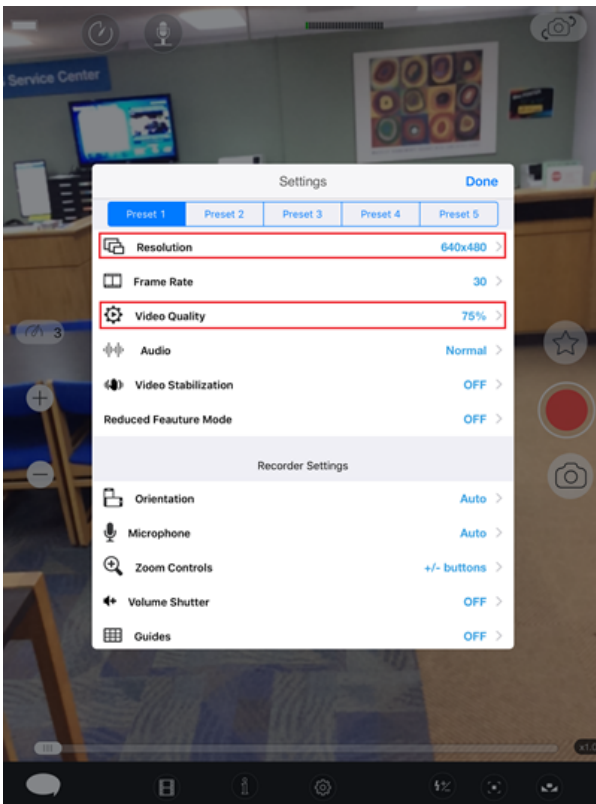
Service Center

Settings

Done

Preset 1 | Preset 2 | Preset 3 | Preset 4 | Preset 5

Resolution 640x480

Frame Rate 30

Video Quality 75%

Audio Normal

Video Stabilization OFF

Reduced Feauture Mode OFF

Recorder Settings

Orientation Auto

Microphone Auto

Zoom Controls +/- buttons

Volume Shutter OFF

Guides OFF

3

x1.0